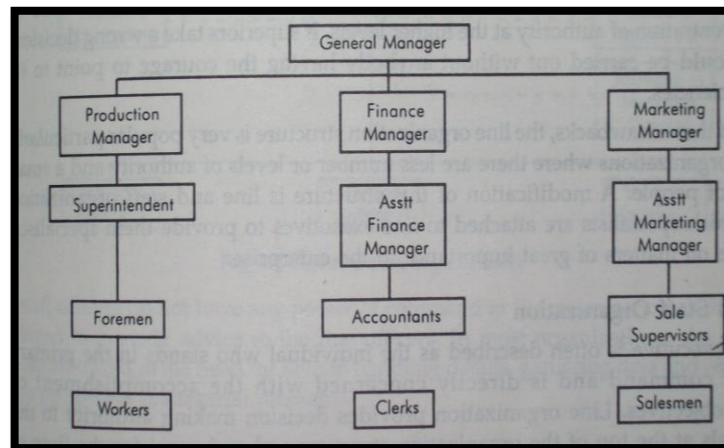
General Manager

Production Manager

Finance Manager

Marketing Manager

Superintendent

Asstt Finance Manager

Asstt Marketing Manager

Foremen

Accountants

Sale Supervisors

Workers

Clerks

Salesmen